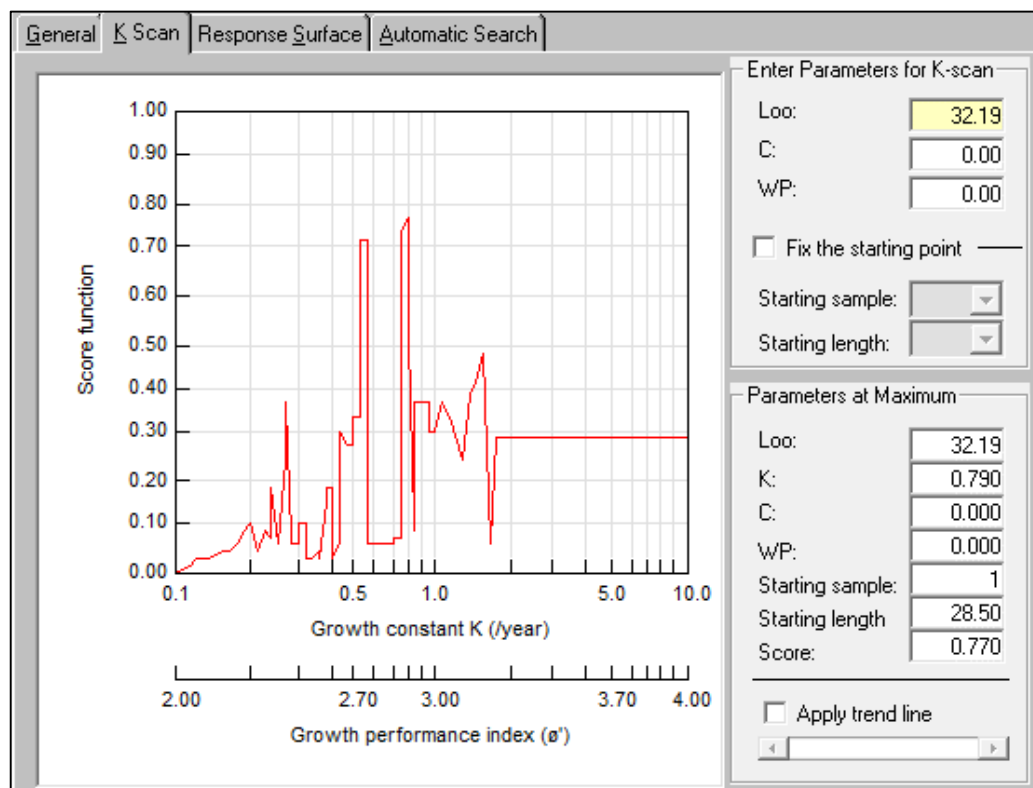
General | K Scan | Response Surface | Automatic Search

Score function

1.00
0.90
0.80
0.70
0.60
0.50
0.40
0.30
0.20
0.10
0.00

0.1 0.5 1.0 5.0 10.0

Growth constant K (/year)

2.00 2.70 3.00 3.70 4.00

Growth performance index (ø')

Enter Parameters for K-scan
Loo: 32.19
C: 0.00
WP: 0.00
Fix the starting point
Starting sample:
Starting length:

Parameters at Maximum
Loo: 32.19
K: 0.790
C: 0.000
WP: 0.000
Starting sample: 1
Starting length 28.50
Score: 0.770

Apply trend line